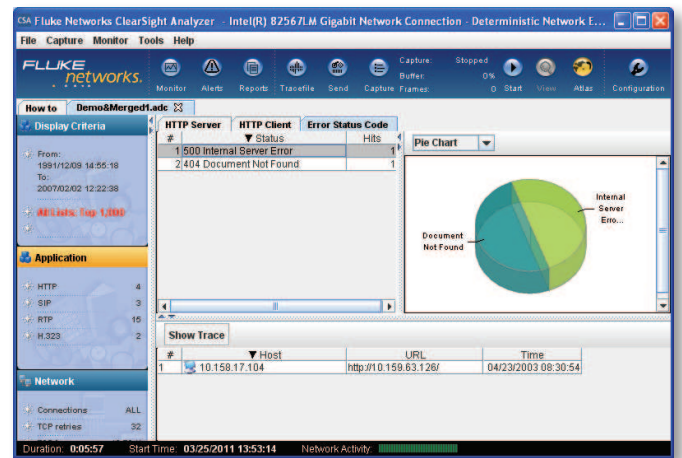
CSA Fluke Networks ClearSight Analyzer - Intel(R) 82567LM Gigabit Network Connection - Deterministic Network E...

File Capture Monitor Tools Help

FLUKE networks.

Monitor Alerts Reports Tracefile Send Capture

Capture: Stopped
Buffer: 0%
Frames: 0

Start View Atlas Configuration

How to | Demo&Merged1.adc

Display Criteria

From:
1991/12/09 14:55:18
To:
2007/02/02 12:22:38

All Lists: Top 1,000

Application

HTTP 4
SIP 3
RTP 15
H.323 2

Network

Connections ALL
TCP retries 32

HTTP Server | HTTP Client | Error Status Code

| # | ▼Status | Hits |
|---|---|---|
| 1 | 500 Internal Server Error | 1 |
| 2 | 404 Document Not Found | 1 |

Pie Chart

Internal Server Erro...

Document Not Found

Show Trace

| # | ▼Host | URL | Time |
|---|---|---|---|
| 1 | 10.158.17.104 | http://10.159.63.126/ | 04/23/2003 08:30:54 |

Duration: 0:05:57 Start Time: 03/25/2011 13:53:14 Network Activity: